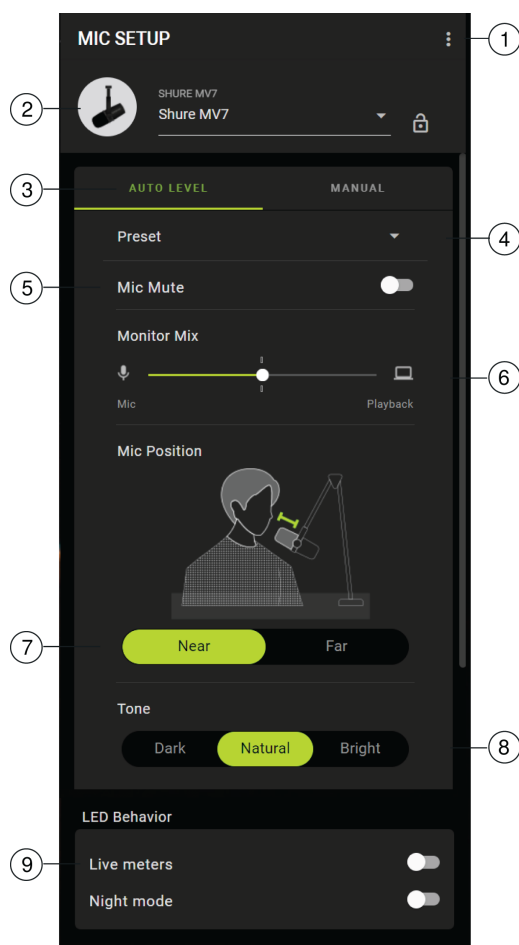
MIC SETUP

1

2

SHURE MV7

Shure MV7

3

AUTO LEVEL

MANUAL

Preset

4

5

Mic Mute

Monitor Mix

6

Mic

Playback

Mic Position

7

Near

Far

Tone

Dark

Natural

Bright

8

LED Behavior

9

Live meters

Night mode